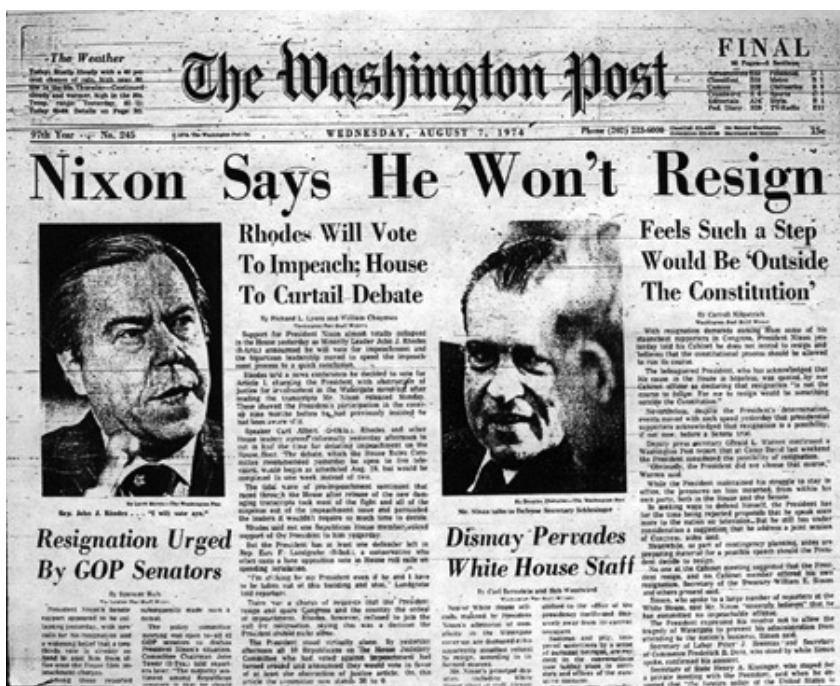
The Weather

The Washington Post

FINAL

97th Year No. 245

WEDNESDAY, AUGUST 7, 1974

15c

Nixon Says He Won't Resign

Rep. John J. Rhodes "I will vote aye."

Resignation Urged By GOP Senators

Rhodes Will Vote To Impeach; House To Curtail Debate

By Richard L. Lyons and William Chapman

Dismay Pervades White House Staff

By Carl Bernstein and Bob Woodward

Feels Such a Step Would Be 'Outside The Constitution'

By Carroll Kilpatrick

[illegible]